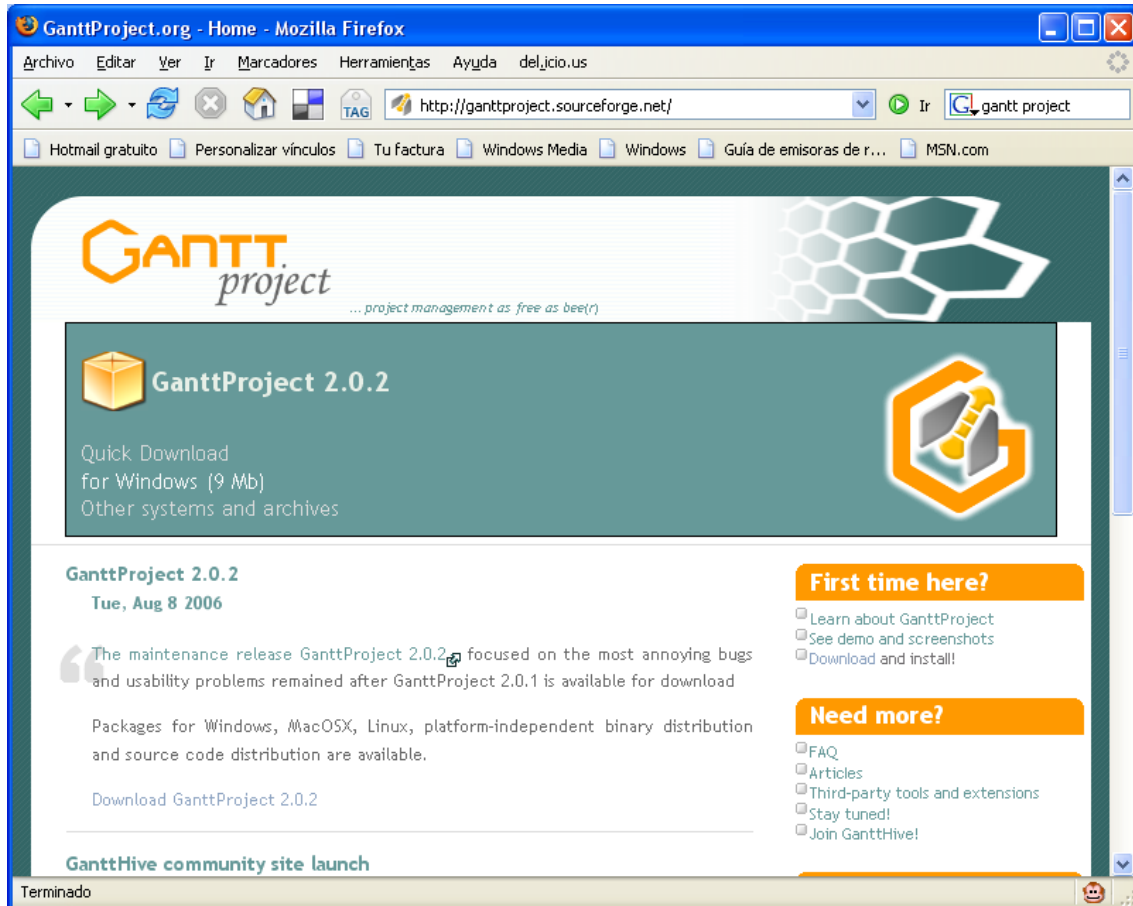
GanttProject.org - Home - Mozilla Firefox

Archivo Editar Ver Ir Marcadores Herramientas Ayuda del.icio.us

TAG http://ganttproject.sourceforge.net/ Ir gantt project

Hotmail gratuito Personalizar vínculos Tu factura Windows Media Windows Guía de emisoras de r... MSN.com

GANTT project

... project management as free as bee(r)

GanttProject 2.0.2

Quick Download
for Windows (9 Mb)
Other systems and archives

GanttProject 2.0.2

Tue, Aug 8 2006

The maintenance release GanttProject 2.0.2 focused on the most annoying bugs and usability problems remained after GanttProject 2.0.1 is available for download

Packages for Windows, MacOSX, Linux, platform-independent binary distribution and source code distribution are available.

Download GanttProject 2.0.2

GanttHive community site launch

First time here?

Learn about GanttProject
See demo and screenshots
Download and install!

Need more?

FAQ
Articles
Third-party tools and extensions
Stay tuned!
Join GanttHive!

Terminado